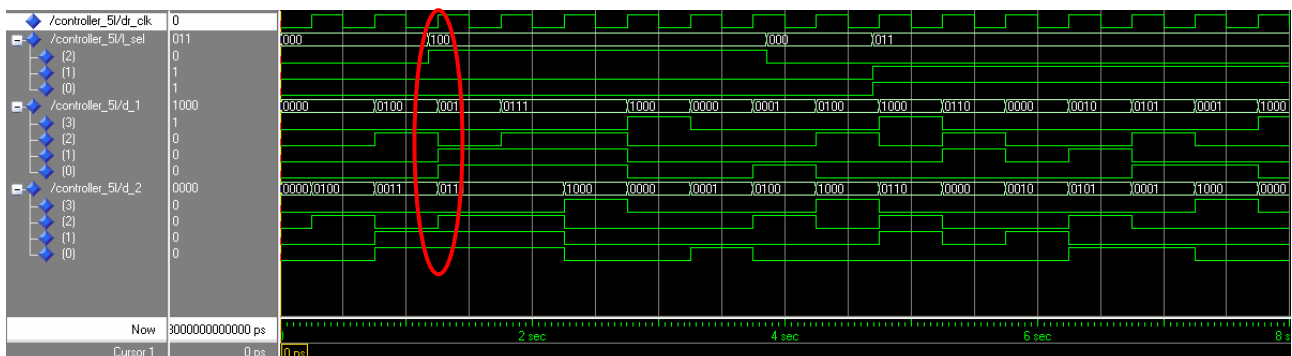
/controller_5l/dr_clk 0
/controller_5l/l_sel 011
(2) 0
(1) 1
(0) 1
/controller_5l/d_1 1000
(3) 1
(2) 0
(1) 0
(0) 0
/controller_5l/d_2 0000
(3) 0
(2) 0
(1) 0
(0) 0

000 100 000 011

0000 0100 001 0111 1000 0000 0001 0100 1000 0110 0000 0010 0101 0001 1000

0000 0100 0011 011 1000 0000 0001 0100 1000 0110 0000 0010 0101 0001 1000 0000

Now 8000000000000 ps
Cursor 1 0 ps 0 ps

2 sec
4 sec
6 sec
8 s